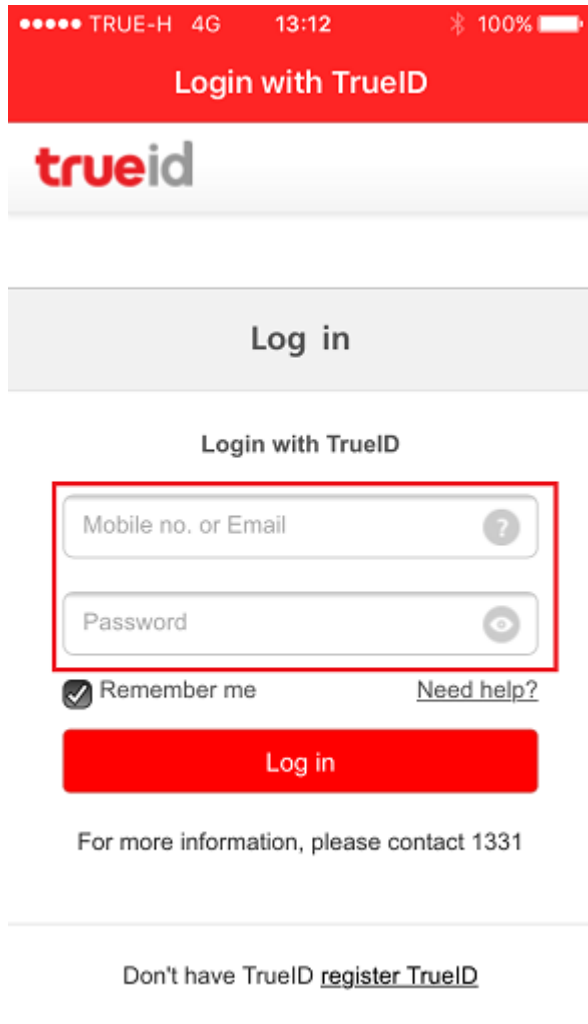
●●●●● TRUE-H 4G 13:12 100%

Login with TrueID

trueid

Log in

Login with TrueID

Mobile no. or Email

Password

Remember me

Need help?

Log in

For more information, please contact 1331

Don't have TrueID register TrueID